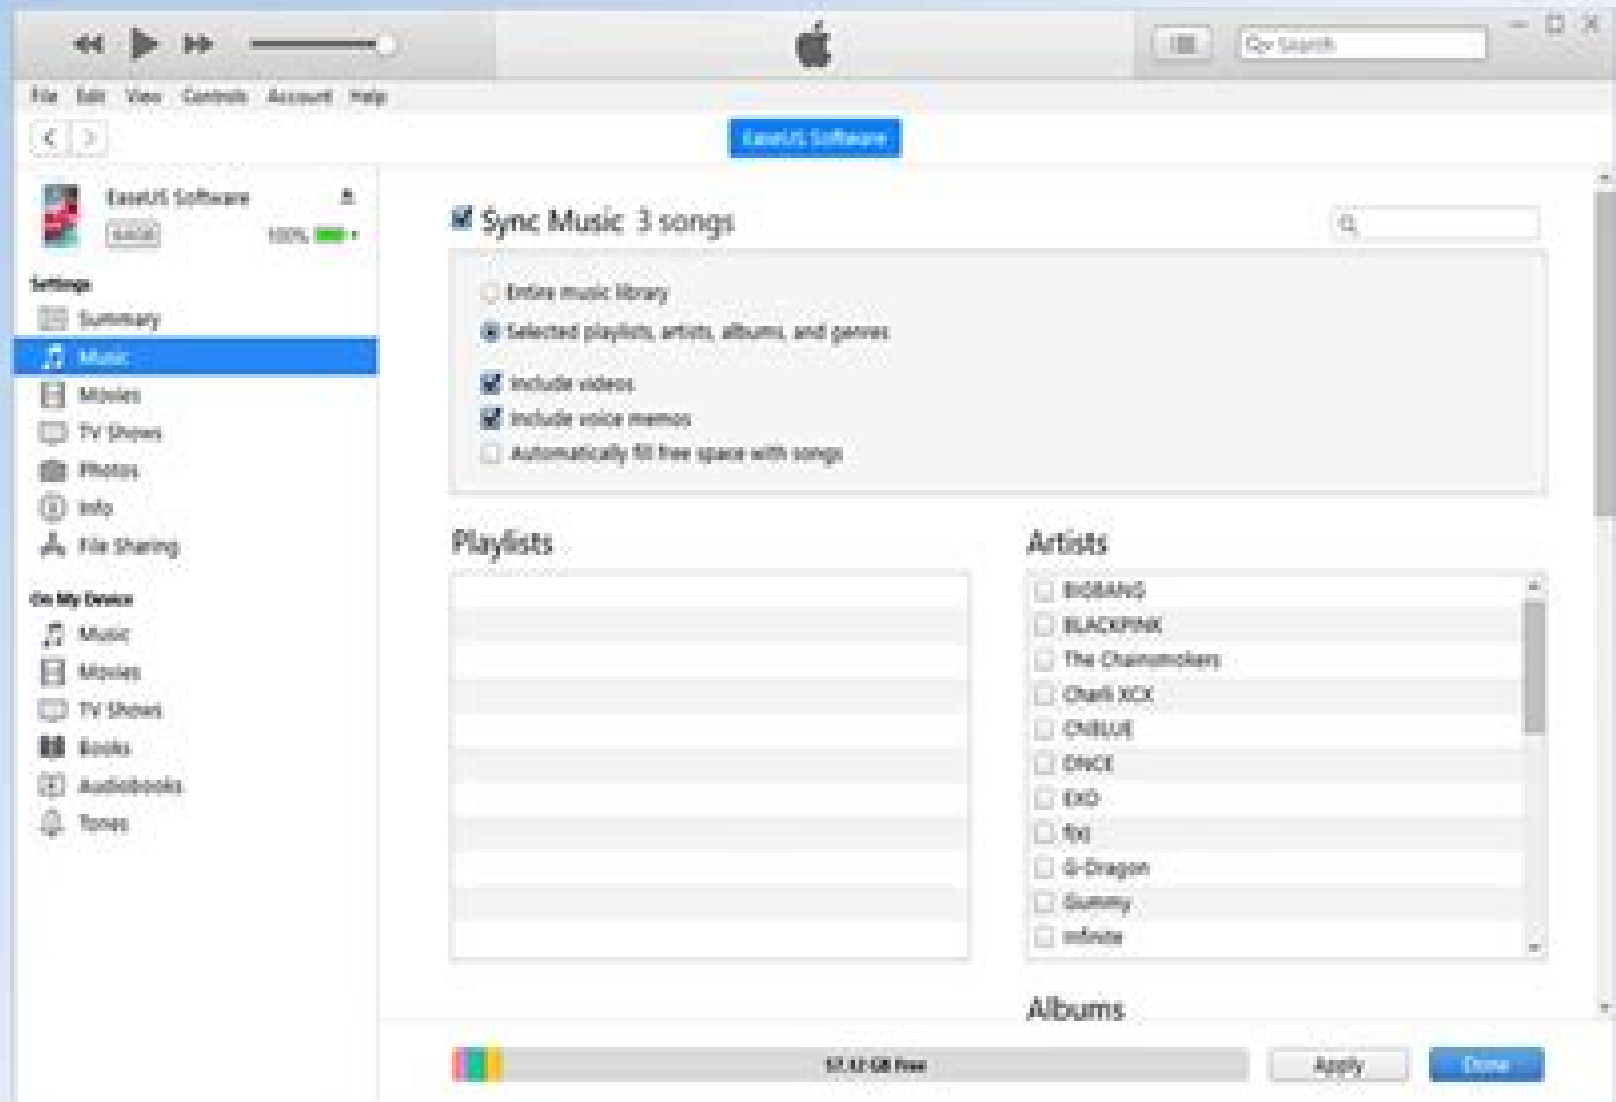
File Edit View Controls Account Help

Search

EaseUS Software

EaseUS Software
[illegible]
100%

Settings
Summary
Music
Movies
TV Shows
Photos
Info
File Sharing

On My Device
Music
Movies
TV Shows
Books
Audiobooks
Tones

Sync Music 3 songs

Entire music library
Selected playlists, artists, albums, and genres

Include videos
Include voice memos
Automatically fill free space with songs

Playlists

Artists
BIGBANG
BLACKPINK
The Chainsmokers
Charli XCX
CNBLUE
DNCE
EXO
f(x)
G-Dragon
Gummy
Infinite

Albums

57.12 GB Free
Apply
Done